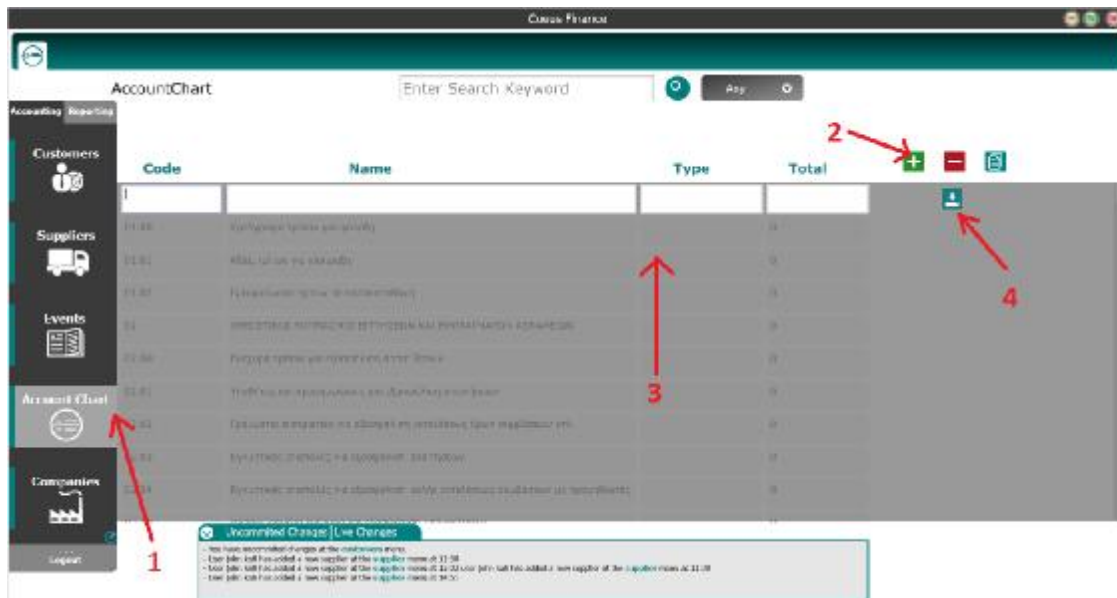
Cursus Finance

AccountChart

Enter Search Keyword

Any

Accounting Reporting

Customers

Suppliers

Events

Account Chart

Companies

Logout

2

Code

Name

Type

Total

3

4

1

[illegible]

Uncommitted Changes | Live Changes

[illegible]